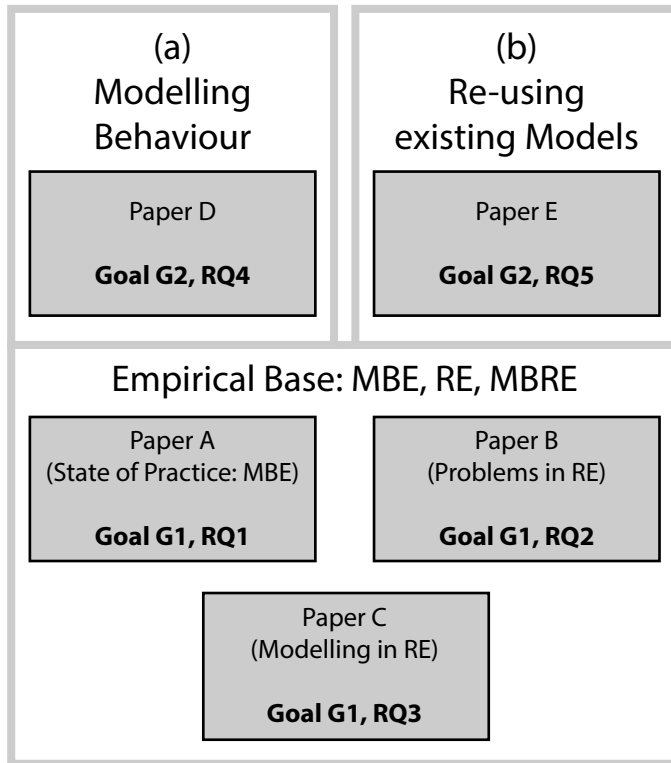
(a)
Modelling Behaviour

Paper D

**Goal G2, RQ4**

(b)
Re-using existing Models

Paper E

**Goal G2, RQ5**

Empirical Base: MBE, RE, MBRE

Paper A
(State of Practice: MBE)

**Goal G1, RQ1**

Paper B
(Problems in RE)

**Goal G1, RQ2**

Paper C
(Modelling in RE)

**Goal G1, RQ3**